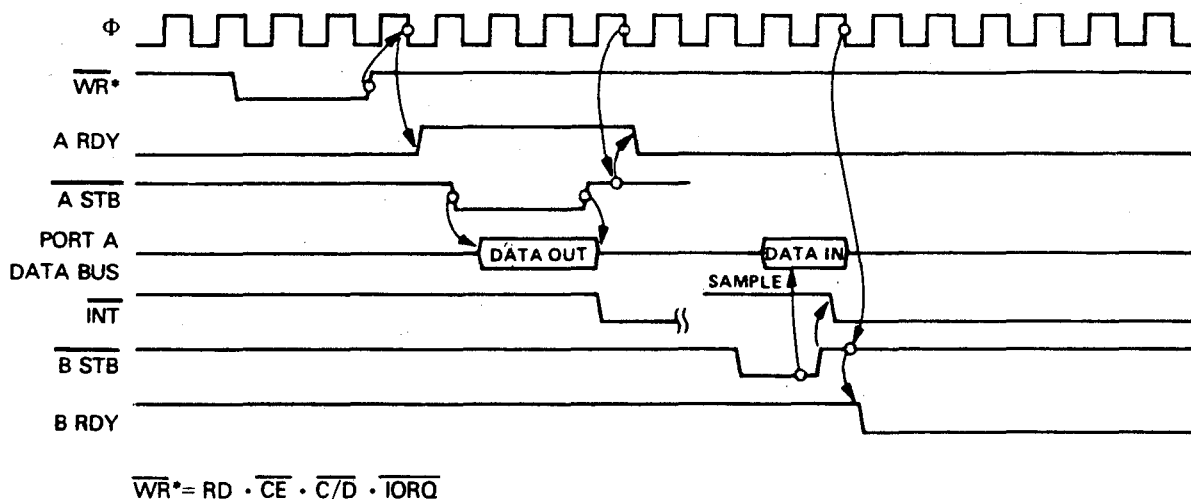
Φ

$\overline{WR}$*

A RDY

$\overline{A\ STB}$

PORT A DATA BUS

DATA OUT

DATA IN

SAMPLE

$\overline{INT}$

$\overline{B\ STB}$

B RDY

$\overline{WR}$* = RD · $\overline{CE}$ · $\overline{C/D}$ · $\overline{IORQ}$